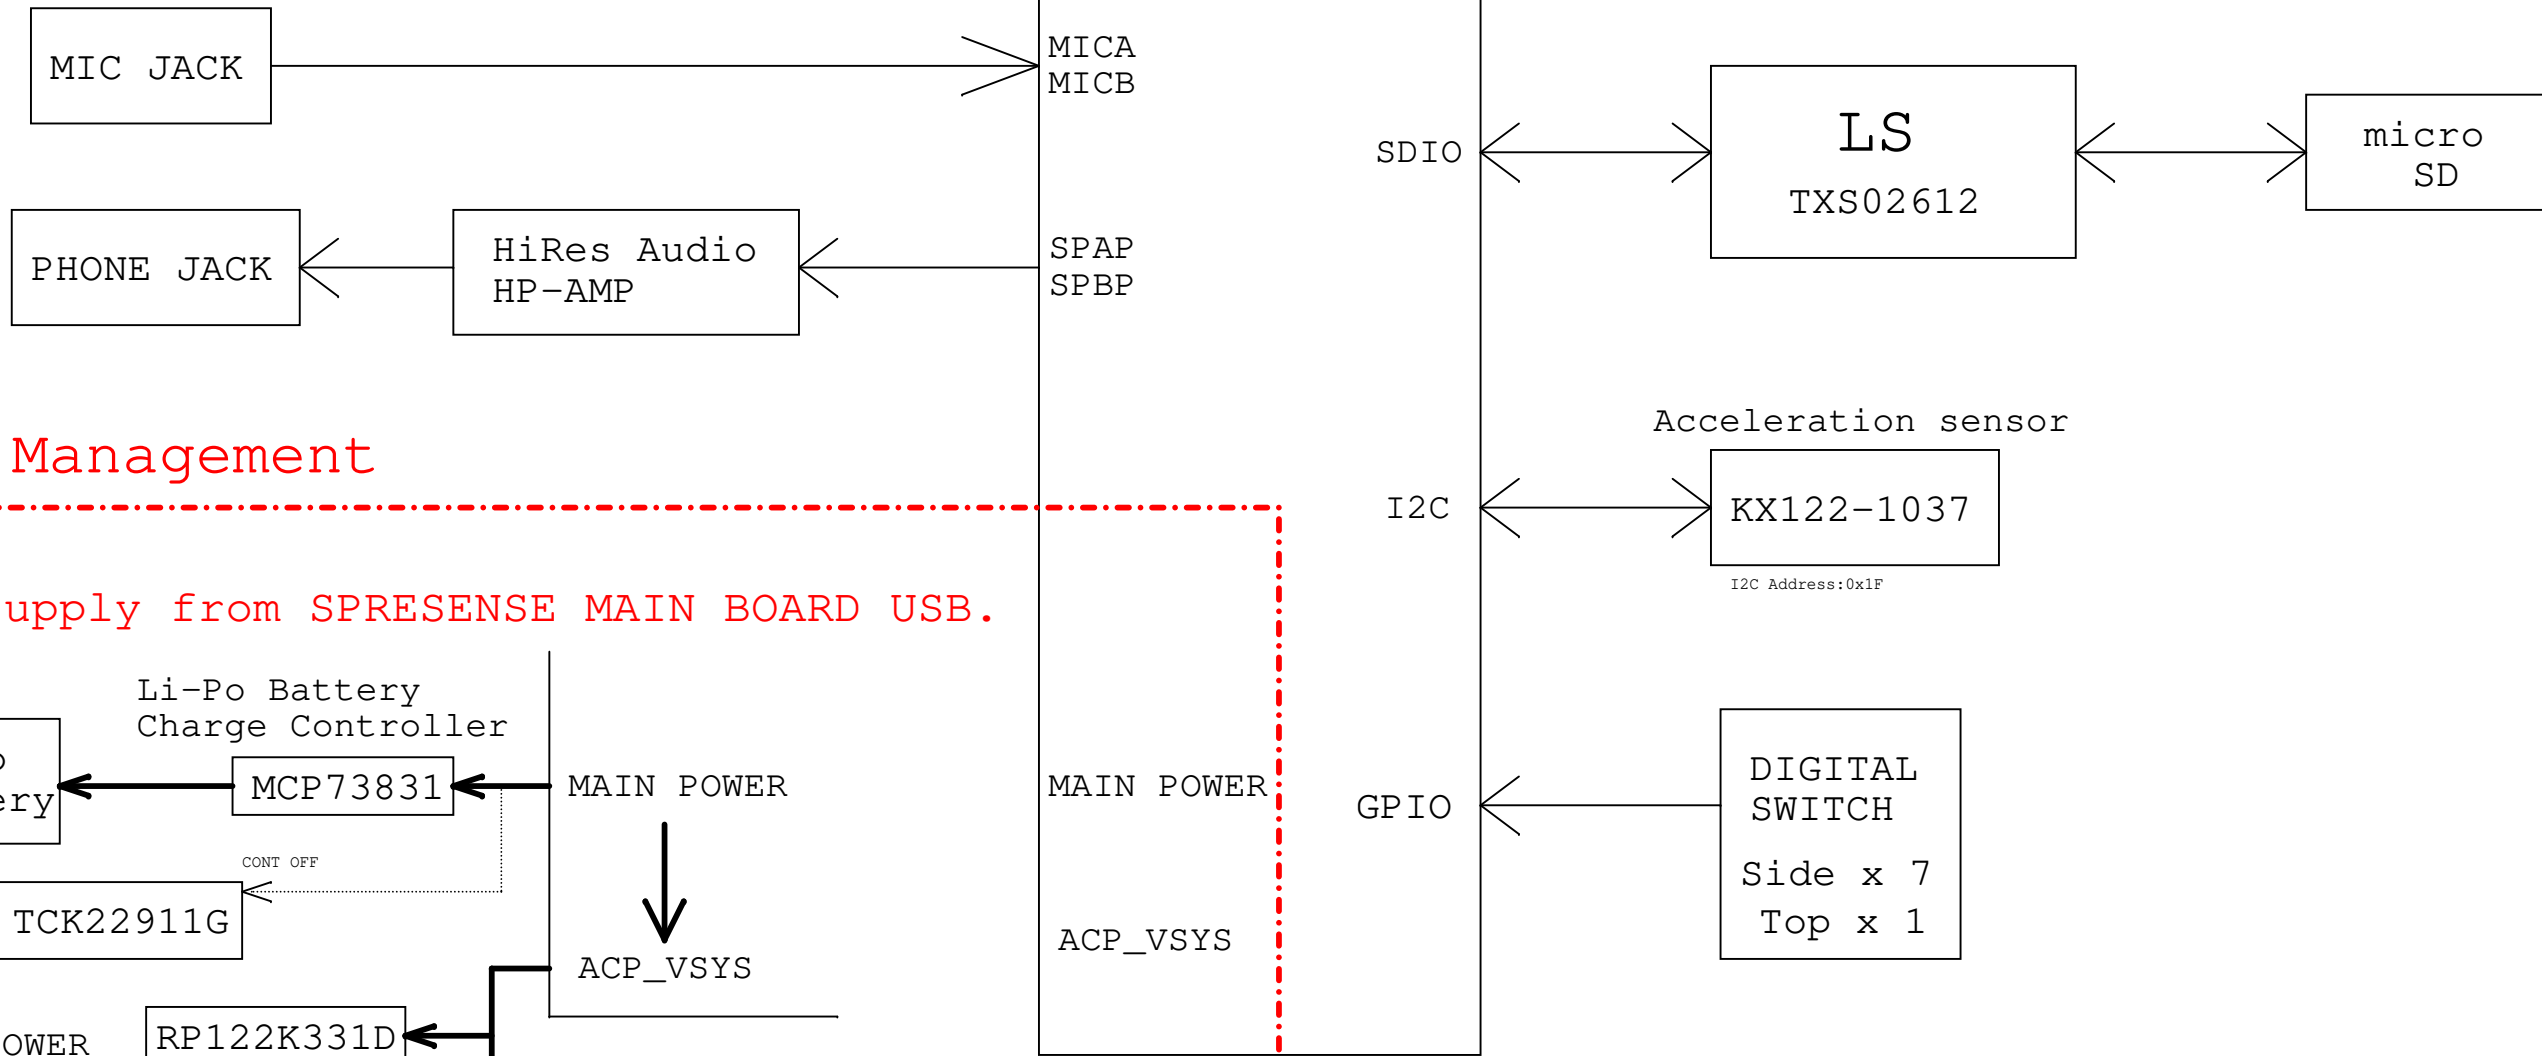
MIC JACK

MICA
MICB

SDIO

LS
TXS02612

micro
SD

PHONE JACK

HiRes Audio
HP-AMP

SPAP
SPBP

Management

Acceleration sensor

I2C

KX122-1037

I2C Address:0x1F

upply from SPRESENSE MAIN BOARD USB.

Li-Po Battery
Charge Controller

o
ery

MCP73831

MAIN POWER

MAIN POWER

GPIO

DIGITAL
SWITCH
Side x 7
Top x 1

CONT OFF

TCK22911G

ACP_VSYS

ACP_VSYS

OWER

RP122K331D